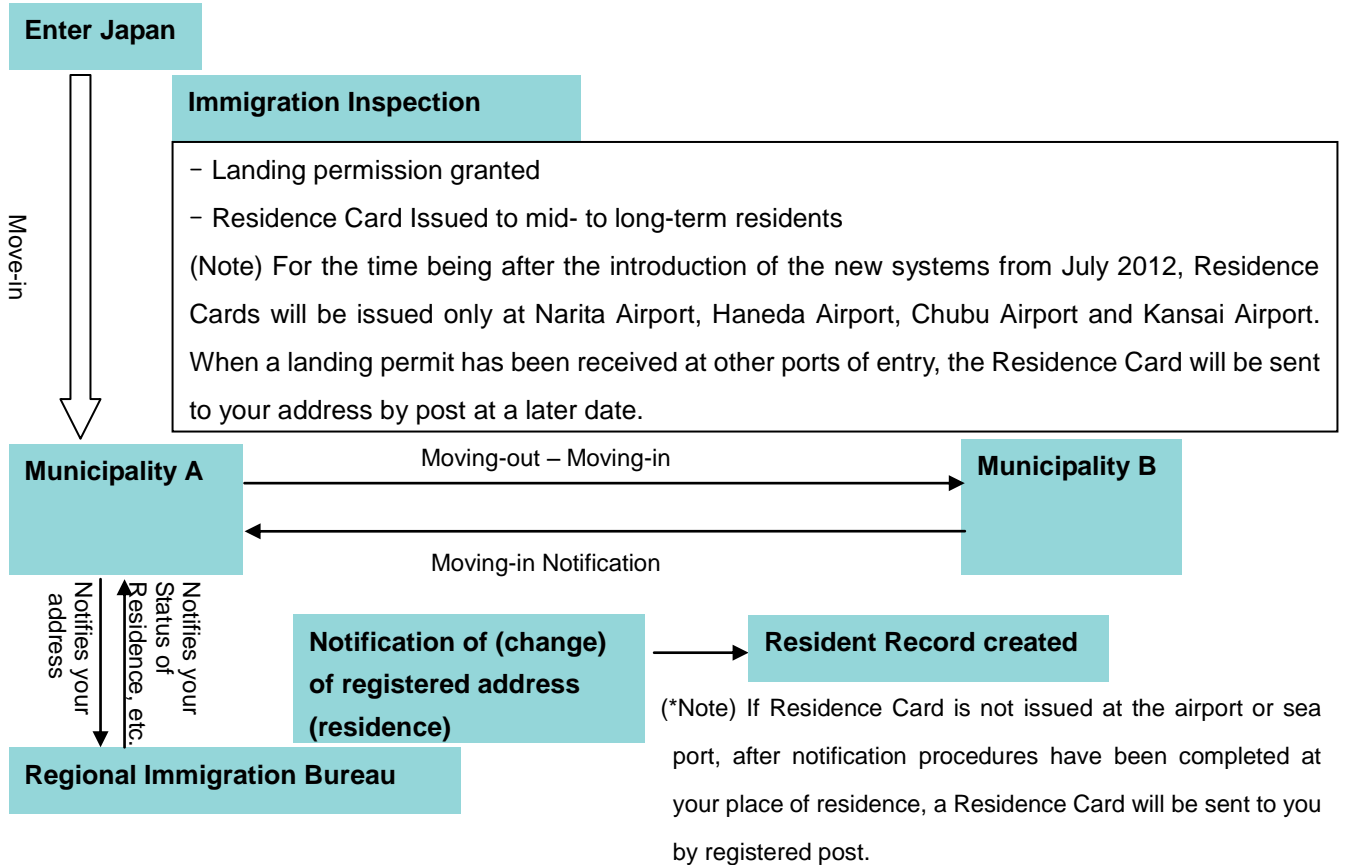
Enter Japan

Immigration Inspection

- Landing permission granted

- Residence Card Issued to mid- to long-term residents

(Note) For the time being after the introduction of the new systems from July 2012, Residence Cards will be issued only at Narita Airport, Haneda Airport, Chubu Airport and Kansai Airport. When a landing permit has been received at other ports of entry, the Residence Card will be sent to your address by post at a later date.

Move-in

Municipality A

Moving-out – Moving-in

Municipality B

Moving-in Notification

Notifies your address

Notifies your Status of Residence, etc.

Notification of (change) of registered address (residence)

Resident Record created

(*Note) If Residence Card is not issued at the airport or sea port, after notification procedures have been completed at your place of residence, a Residence Card will be sent to you by registered post.

Regional Immigration Bureau